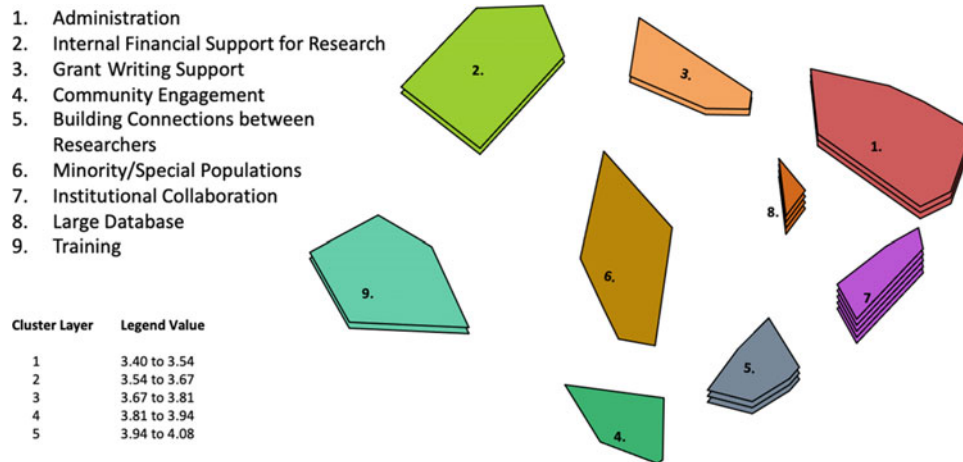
1. Administration
2. Internal Financial Support for Research
3. Grant Writing Support
4. Community Engagement
5. Building Connections between Researchers
6. Minority/Special Populations
7. Institutional Collaboration
8. Large Database
9. Training

| Cluster Layer | Legend Value |
|---|---|
| 1 | 3.40 to 3.54 |
| 2 | 3.54 to 3.67 |
| 3 | 3.67 to 3.81 |
| 4 | 3.81 to 3.94 |
| 5 | 3.94 to 4.08 |

2.
3.
1.
8.
6.
9.
7.
5.
4.